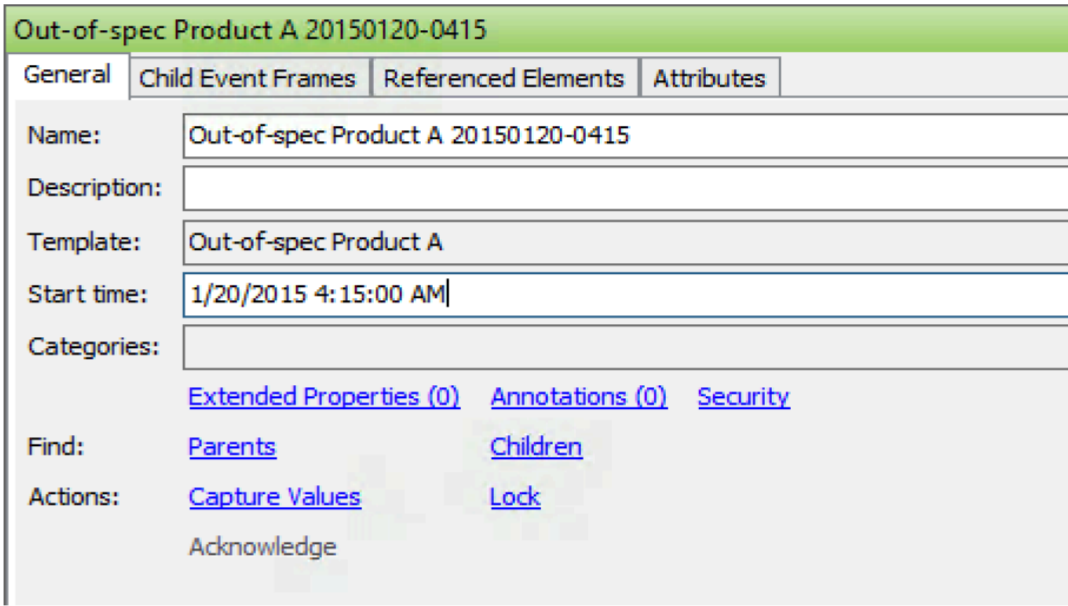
Out-of-spec Product A 20150120-0415

General | Child Event Frames | Referenced Elements | Attributes

Name: Out-of-spec Product A 20150120-0415

Description:

Template: Out-of-spec Product A

Start time: 1/20/2015 4:15:00 AM

Categories:

Extended Properties (0) Annotations (0) Security

Find: Parents Children

Actions: Capture Values Lock

Acknowledge